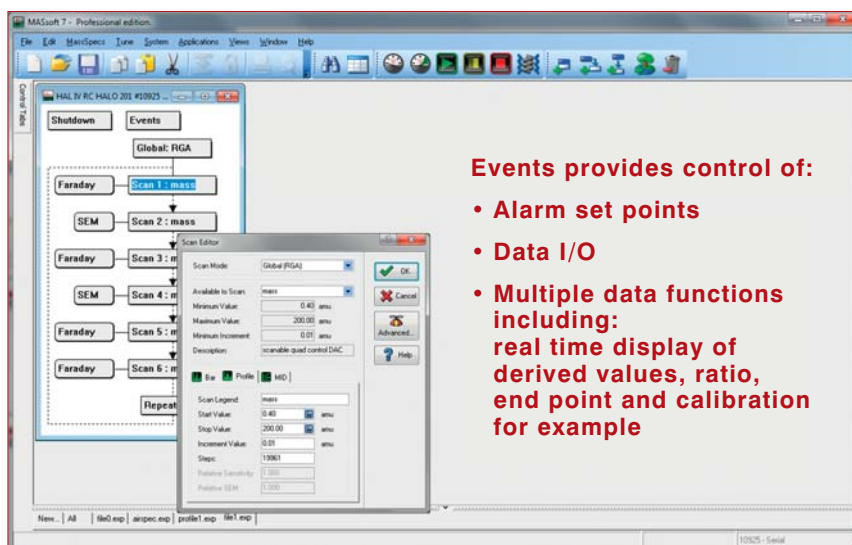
MASsoft 7 - Professional edition.

File Edit MassSpecs Tune System Applications Views Window Help

Control Table

HAL IV RC HALO 201 #10925 ...

Shutdown

Events

Global: RGA

Faraday

Scan 1 : mass

SEM

Scan 2 : mass

Faraday

Scan 3 : m

SEM

Scan 4 : m

Faraday

Scan 5 : m

Faraday

Scan 6 : m

Repeat

Scan Editor

Scan Mode: Global (RGA)

Available to Scan: mass

Minimum Value: 0.40 amu

Maximum Value: 200.00 amu

Minimum Increment: 0.01 amu

Description: scanable quad control DAC

OK

Cancel

Advanced...

Help

Bar Profile MID

Scan Legend: mass

Start Value: 0.40 amu

Stop Value: 200.00 amu

Increment Value: 0.01 amu

Steps: 19961

Relative Sensitivity: 1.000

Relative SEM: 1.000

New... All file0.exp airspec.exp profile1.exp file1.exp

10925 - Serial

Events provides control of:

• Alarm set points

• Data I/O

• Multiple data functions including: real time display of derived values, ratio, end point and calibration for example